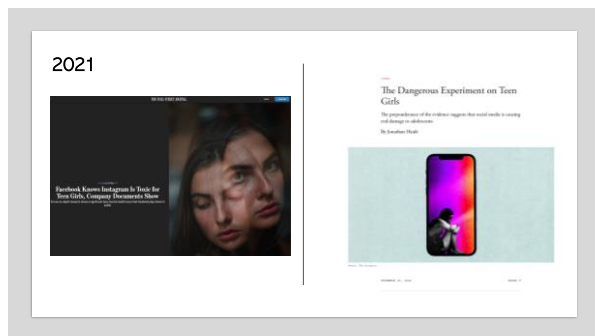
2021

THE WALL STREET JOURNAL.

Facebook Knows Instagram Is Toxic for Teen Girls, Company Documents Show

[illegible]

The Dangerous Experiment on Teen Girls

The preponderance of the evidence suggests that social media is causing real damage to adolescents.

By Jonathan Haidt

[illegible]

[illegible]